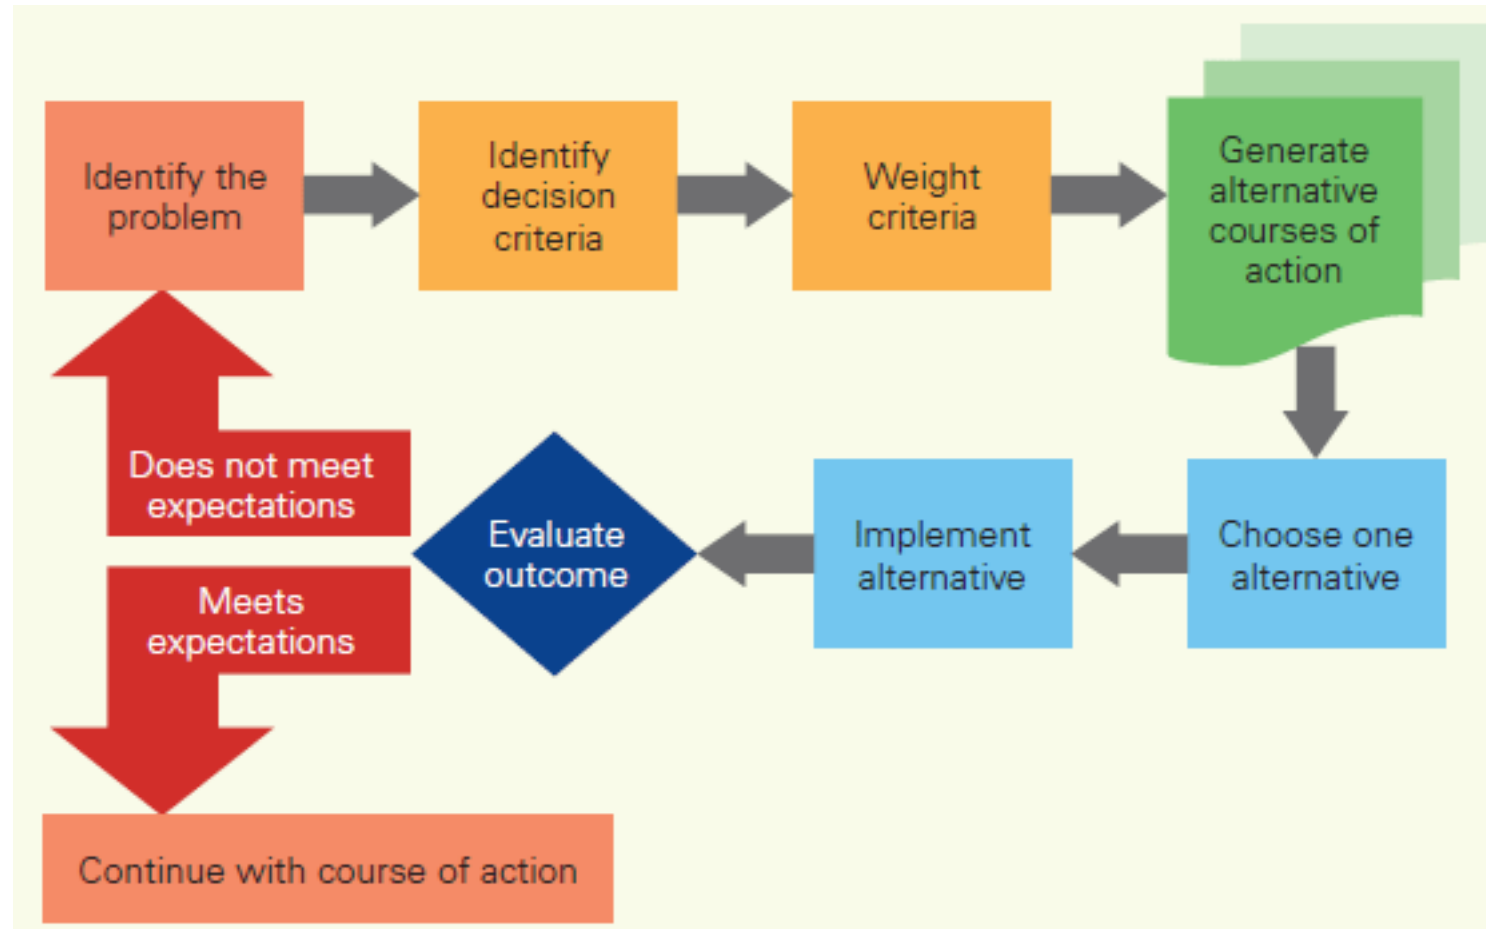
Identify the problem

Identify decision criteria

Weight criteria

Generate alternative courses of action

Choose one alternative

Implement alternative

Evaluate outcome

Does not meet expectations

Meets expectations

Continue with course of action